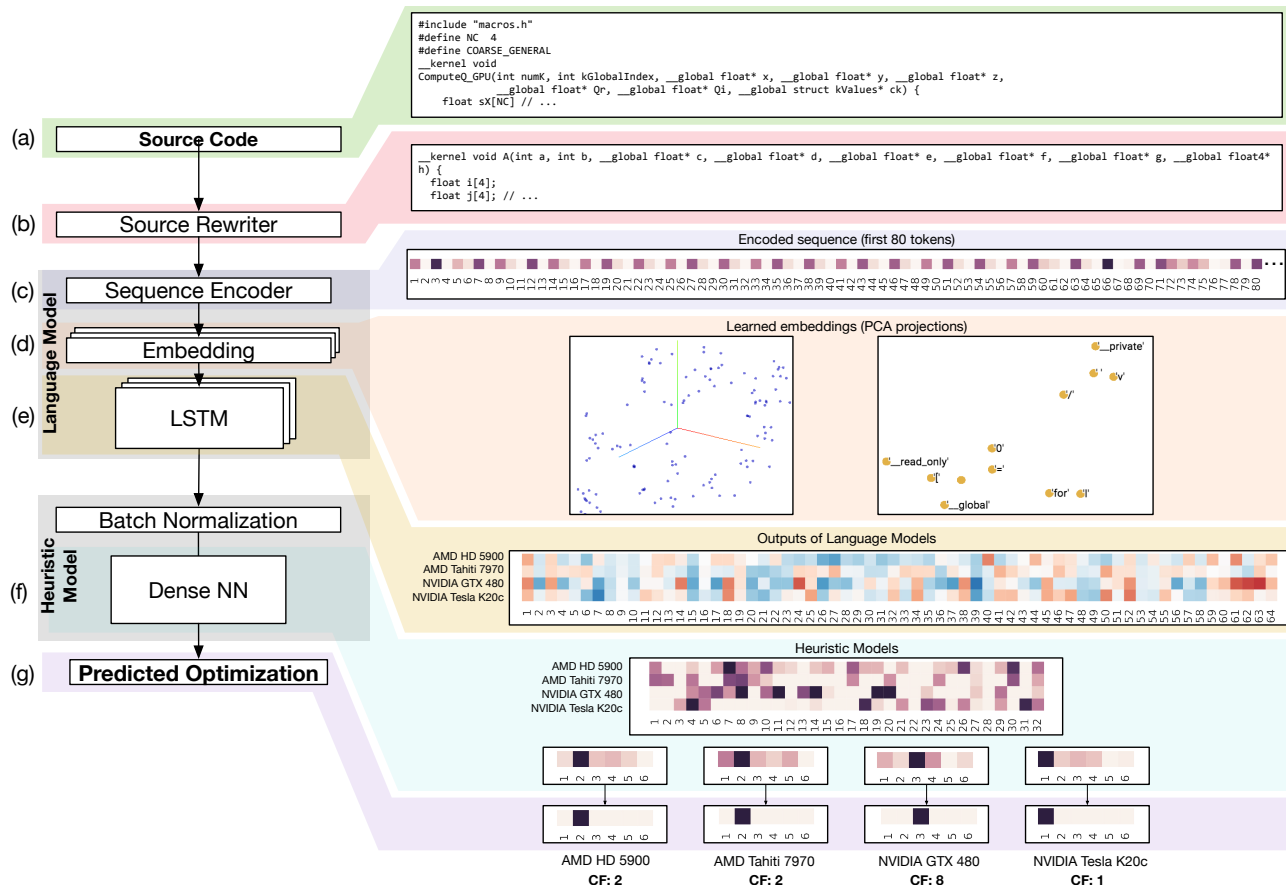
#include "macros.h"
#define NC 4
#define COARSE_GENERAL
__kernel void
ComputeQ_GPU(int numK, int kGlobalIndex, __global float* x, __global float* y, __global float* z,
__global float* Qr, __global float* Qi, __global struct kValues* ck) {
float sX[NC] // ...

(a) Source Code

__kernel void A(int a, int b, __global float* c, __global float* d, __global float* e, __global float* f, __global float* g, __global float4* h) {
float i[4];
float j[4]; // ...

(b) Source Rewriter

Encoded sequence (first 80 tokens)

1 2 3 4 5 6 7 8 9 10 11 12 13 14 15 16 17 18 19 20 21 22 23 24 25 26 27 28 29 30 31 32 33 34 35 36 37 38 39 40 41 42 43 44 45 46 47 48 49 50 51 52 53 54 55 56 57 58 59 60 61 62 63 64 65 66 67 68 69 70 71 72 73 74 75 76 77 78 79 80 ...

Language Model

(c) Sequence Encoder

(d) Embedding

(e) LSTM

Learned embeddings (PCA projections)

'__private'
' '
'v'
'/'
'0'
'__read_only'
'='
'['
'for'
'l'
'__global'

Heuristic Model

Batch Normalization

(f) Dense NN

Outputs of Language Models

AMD HD 5900
AMD Tahiti 7970
NVIDIA GTX 480
NVIDIA Tesla K20c

1 2 3 4 5 6 7 8 9 10 11 12 13 14 15 16 17 18 19 20 21 22 23 24 25 26 27 28 29 30 31 32 33 34 35 36 37 38 39 40 41 42 43 44 45 46 47 48 49 50 51 52 53 54 55 56 57 58 59 60 61 62 63 64

(g) Predicted Optimization

Heuristic Models

AMD HD 5900
AMD Tahiti 7970
NVIDIA GTX 480
NVIDIA Tesla K20c

1 2 3 4 5 6 7 8 9 10 11 12 13 14 15 16 17 18 19 20 21 22 23 24 25 26 27 28 29 30 31 32

1 2 3 4 5 6
1 2 3 4 5 6
1 2 3 4 5 6
1 2 3 4 5 6

1 2 3 4 5 6
1 2 3 4 5 6
1 2 3 4 5 6
1 2 3 4 5 6

AMD HD 5900
CF: 2

AMD Tahiti 7970
CF: 2

NVIDIA GTX 480
CF: 8

NVIDIA Tesla K20c
CF: 1